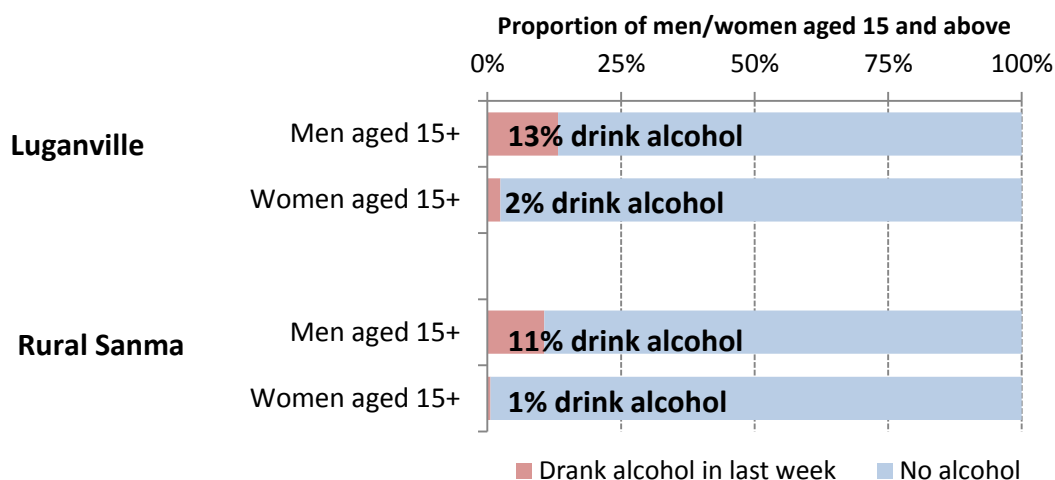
Proportion of men/women aged 15 and above

0% 25% 50% 75% 100%

Luganville

Men aged 15+ 13% drink alcohol

Women aged 15+ 2% drink alcohol

Rural Sanma

Men aged 15+ 11% drink alcohol

Women aged 15+ 1% drink alcohol

Drank alcohol in last week No alcohol